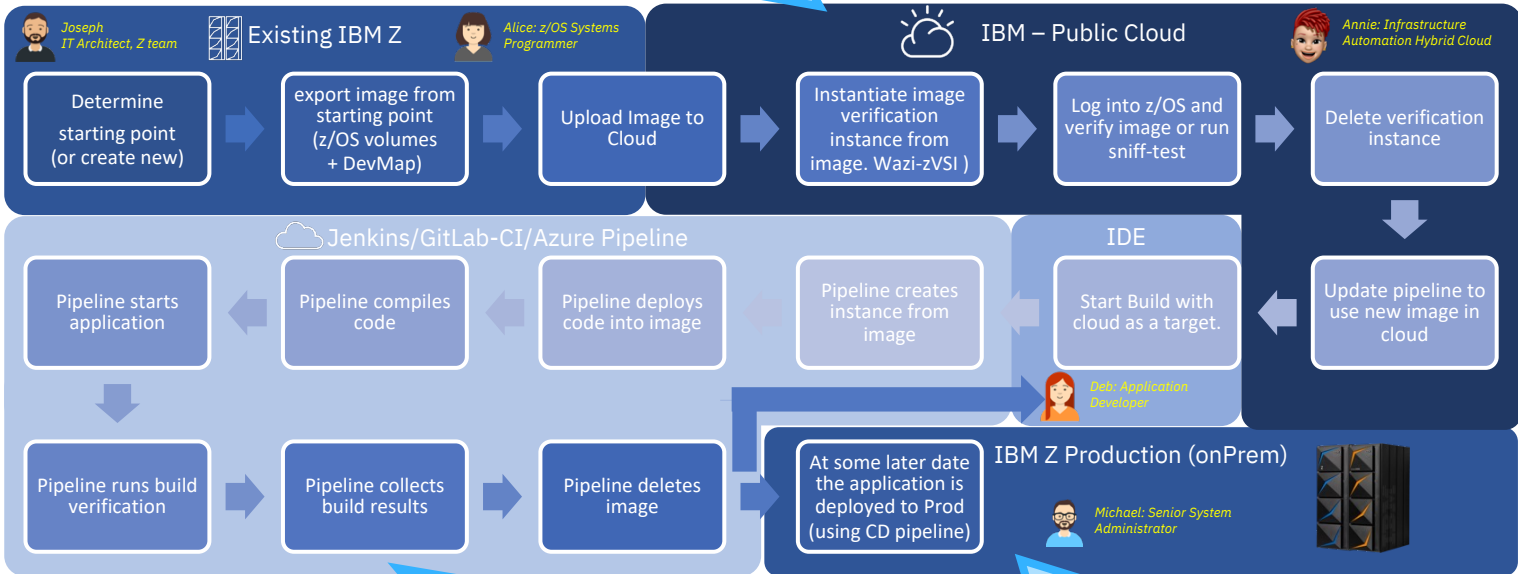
Joseph
IT Architect, Z team

Existing IBM Z

Alice: z/OS Systems Programmer

IBM – Public Cloud

Annie: Infrastructure Automation Hybrid Cloud

Determine starting point (or create new)

export image from starting point (z/OS volumes + DevMap)

Upload Image to Cloud

Instantiate image verification instance from image. Wazi-zVSI )

Log into z/OS and verify image or run sniff-test

Delete verification instance

Jenkins/GitLab-CI/Azure Pipeline

IDE

Pipeline starts application

Pipeline compiles code

Pipeline deploys code into image

Pipeline creates instance from image

Start Build with cloud as a target.

Update pipeline to use new image in cloud

Deb: Application Developer

Pipeline runs build verification

Pipeline collects build results

Pipeline deletes image

IBM Z Production (onPrem)

At some later date the application is deployed to Prod (using CD pipeline)

Michael: Senior System Administrator